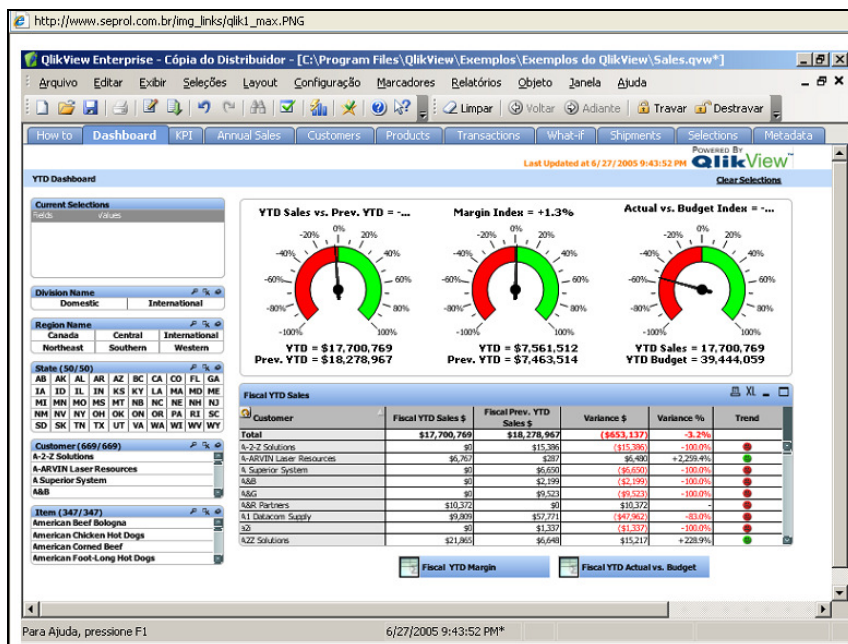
http://www.seprol.com.br/img_links/qlik1_max.PNG

QlikView Enterprise - Cópia do Distribuidor - [C:\Program Files\QlikView\Exemplos\Exemplos do QlikView\Sales.qvw*]

Arquivo Editar Exibir Seleções Layout Configuração Marcadores Relatórios Objeto Janela Ajuda

Limpar Voltar Adiante Travar Destravar

How to | Dashboard | KPI | Annual Sales | Customers | Products | Transactions | What-if | Shipments | Selections | Metadata

Last Updated at 6/27/2005 9:43:52 PM

POWERED BY QlikView

YTD Dashboard

Clear Selections

Current Selections
Fields Values

Division Name
Domestic | International

Region Name
Canada | Central | International
Northeast | Southern | Western

State (50/50)
AB AK AL AR AZ BC CA CO FL GA
IA ID IL IN KS KY LA MA MD ME
MI MN MO MS MT NB NC NE NH NJ
NM NV NY OH OK ON OR PA RI SC
SD SK TN TX UT VA WA WI WV WY

Customer (669/669)
A-2-Z Solutions
A-ARVIN Laser Resources
A Superior System
A&B

Item (347/347)
American Beef Bologna
American Chicken Hot Dogs
American Corned Beef
American Foot-Long Hot Dogs

YTD Sales vs. Prev. YTD = -...
-20% 0% 20% -40% 40% -60% 60% -80% 80% -100% 100%
YTD = $17,700,769
Prev. YTD = $18,278,967

Margin Index = +1.3%
-20% 0% 20% -40% 40% -60% 60% -80% 80% -100% 100%
YTD = $7,561,512
Prev. YTD = $7,463,514

Actual vs. Budget Index = -...
-20% 0% 20% -40% 40% -60% 60% -80% 80% -100% 100%
YTD Sales = 17,700,769
YTD Budget = 39,444,059

Fiscal YTD Sales

| Customer | Fiscal YTD Sales $ | Fiscal Prev. YTD Sales $ | Variance $ | Variance % | Trend |
|---|---|---|---|---|---|
| Total | $17,700,769 | $18,278,967 | ($653,137) | -3.2% | |
| A-2-Z Solutions | $0 | $15,386 | ($15,386) | -100.0% | |
| A-ARVIN Laser Resources | $6,767 | $287 | $6,480 | +2,259.4% | |
| A Superior System | $0 | $6,650 | ($6,650) | -100.0% | |
| A&B | $0 | $2,199 | ($2,199) | -100.0% | |
| A&G | $0 | $9,523 | ($9,523) | -100.0% | |
| A&R Partners | $10,372 | $0 | $10,372 | - | |
| A.1 Datacom Supply | $9,809 | $57,771 | ($47,962) | -83.0% | |
| a2i | $0 | $1,337 | ($1,337) | -100.0% | |
| A2Z Solutions | $21,865 | $6,648 | $15,217 | +228.9% | |

Fiscal YTD Margin
Fiscal YTD Actual vs. Budget

Para Ajuda, pressione F1
6/27/2005 9:43:52 PM*